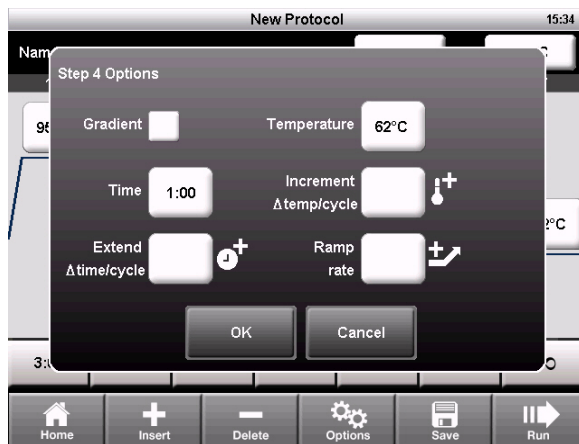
New Protocol

15:34

Nam

95

Step 4 Options

Gradient

Temperature

62°C

Time

1:00

Increment
Δtemp/cycle

Extend
Δtime/cycle

Ramp
rate

OK

Cancel

2°C

3:

Home

Insert

Delete

Options

Save

Run